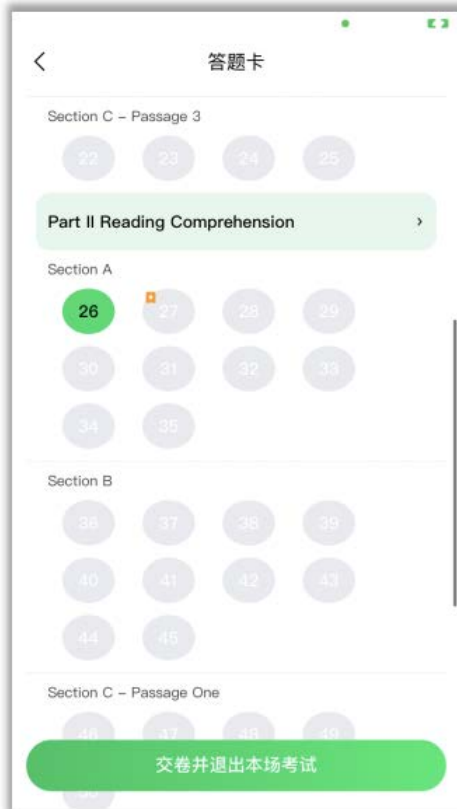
<
答题卡

Section C – Passage 3

22 23 24 25

Part II Reading Comprehension >

Section A

26 27 28 29
30 31 32 33
34 35

Section B

36 37 38 39
40 41 42 43
44 45

Section C – Passage One

46 47 48 49
50

交卷并退出本场考试